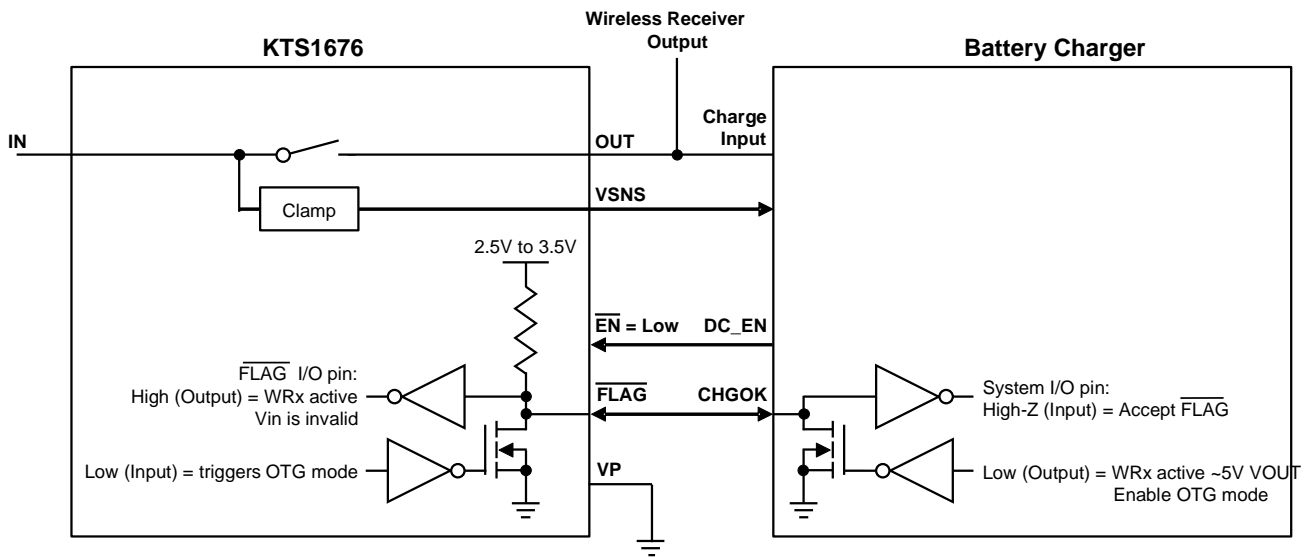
Wireless Receiver Output

KTS1676

Battery Charger

IN

OUT

Charge Input

Clamp

VSNS

2.5V to 3.5V

$\overline{EN}$ = Low

DC_EN

$\overline{FLAG}$ I/O pin:
High (Output) = WRx active
Vin is invalid

$\overline{FLAG}$

CHGOK

System I/O pin:
High-Z (Input) = Accept $\overline{FLAG}$

Low (Input) = triggers OTG mode

VP

Low (Output) = WRx active ~5V VOUT
Enable OTG mode